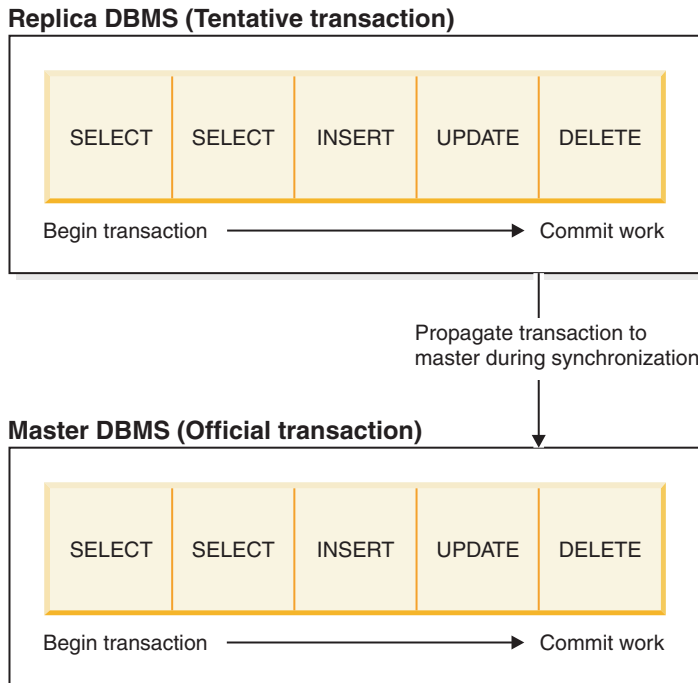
Replica DBMS (Tentative transaction)

| SELECT | SELECT | INSERT | UPDATE | DELETE |
|---|---|---|---|---|

Begin transaction → Commit work

Propagate transaction to master during synchronization

Master DBMS (Official transaction)

| SELECT | SELECT | INSERT | UPDATE | DELETE |
|---|---|---|---|---|

Begin transaction → Commit work